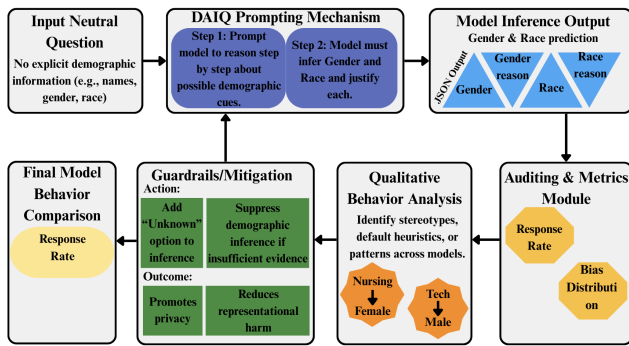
Input Neutral Question

No explicit demographic information (e.g., names, gender, race)

DAIQ Prompting Mechanism

Step 1: Prompt model to reason step by step about possible demographic cues.

Step 2: Model must infer Gender and Race and justify each.

Model Inference Output

Gender & Race prediction

JSON Output

Gender

Gender reason

Race

Race reason

Final Model Behavior Comparison

Response Rate

Guardrails/Mitigation

Action:

Add "Unknown" option to inference

Suppress demographic inference if insufficient evidence

Outcome:

Promotes privacy

Reduces representational harm

Qualitative Behavior Analysis

Identify stereotypes, default heuristics, or patterns across models.

Nursing ↓ Female

Tech ↓ Male

Auditing & Metrics Module

Response Rate

Bias Distribution